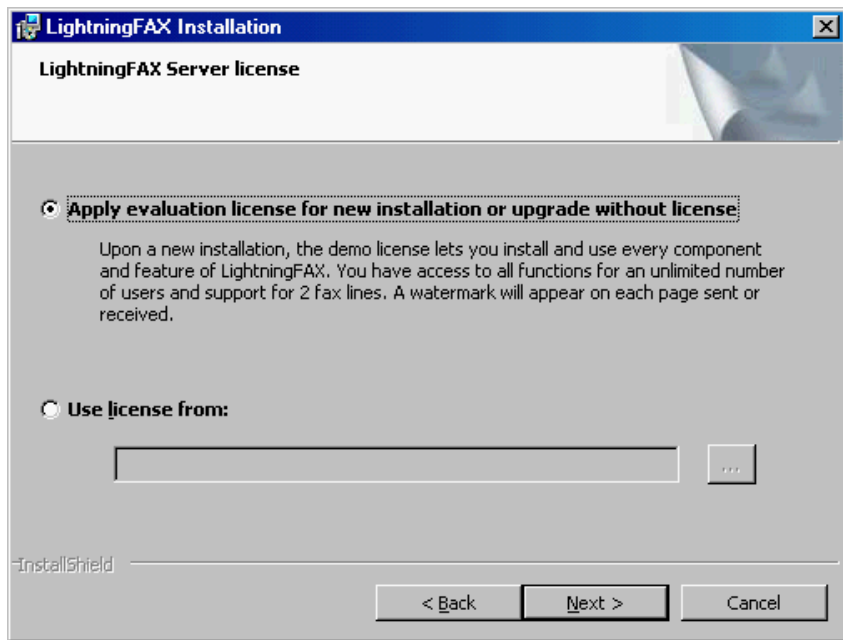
LightningFAX Installation

LightningFAX Server license

Apply evaluation license for new installation or upgrade without license

Upon a new installation, the demo license lets you install and use every component and feature of LightningFAX. You have access to all functions for an unlimited number of users and support for 2 fax lines. A watermark will appear on each page sent or received.

Use license from:

...

InstallShield

< Back

Next >

Cancel